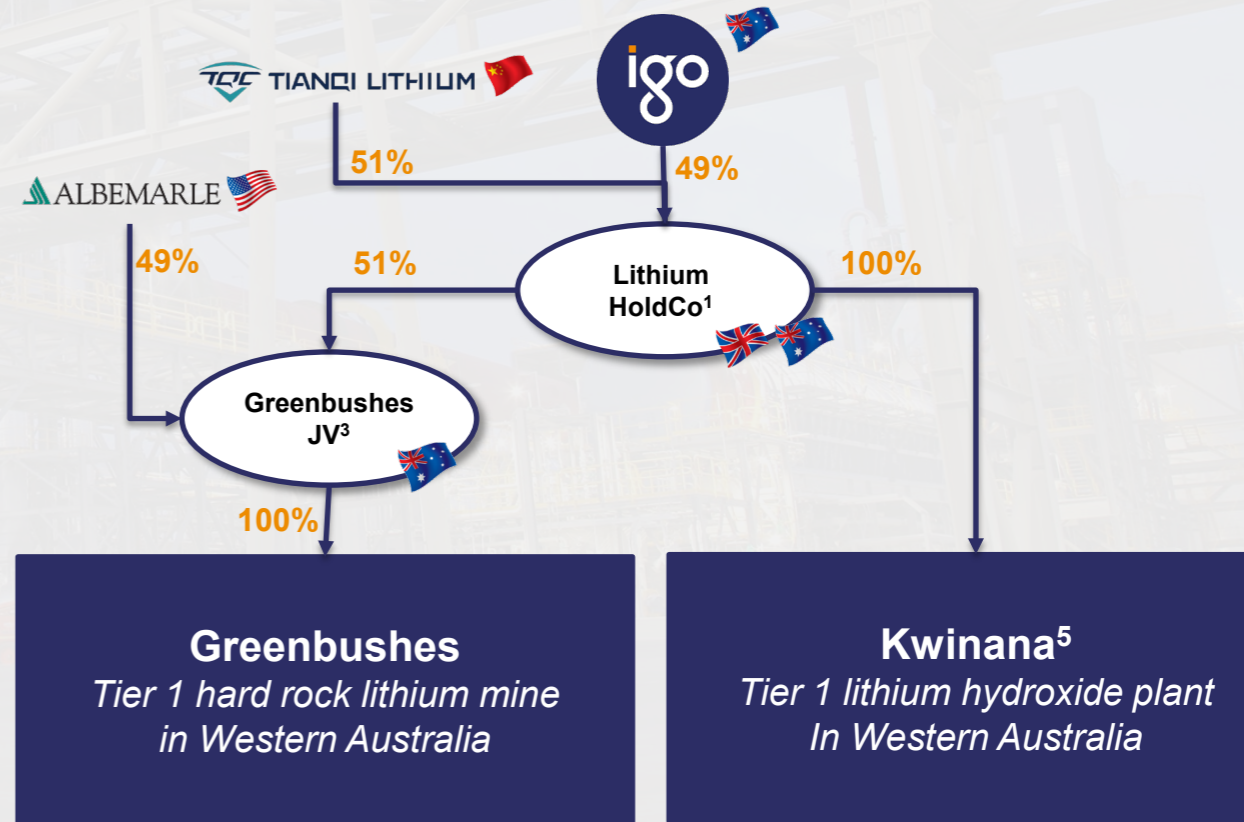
TQC TIANQI LITHIUM

igo

51%

49%

ALBEMARLE

49%

51%

Lithium HoldCo$^1$

100%

Greenbushes JV$^3$

100%

Greenbushes
Tier 1 hard rock lithium mine in Western Australia

Kwinana$^5$
Tier 1 lithium hydroxide plant In Western Australia